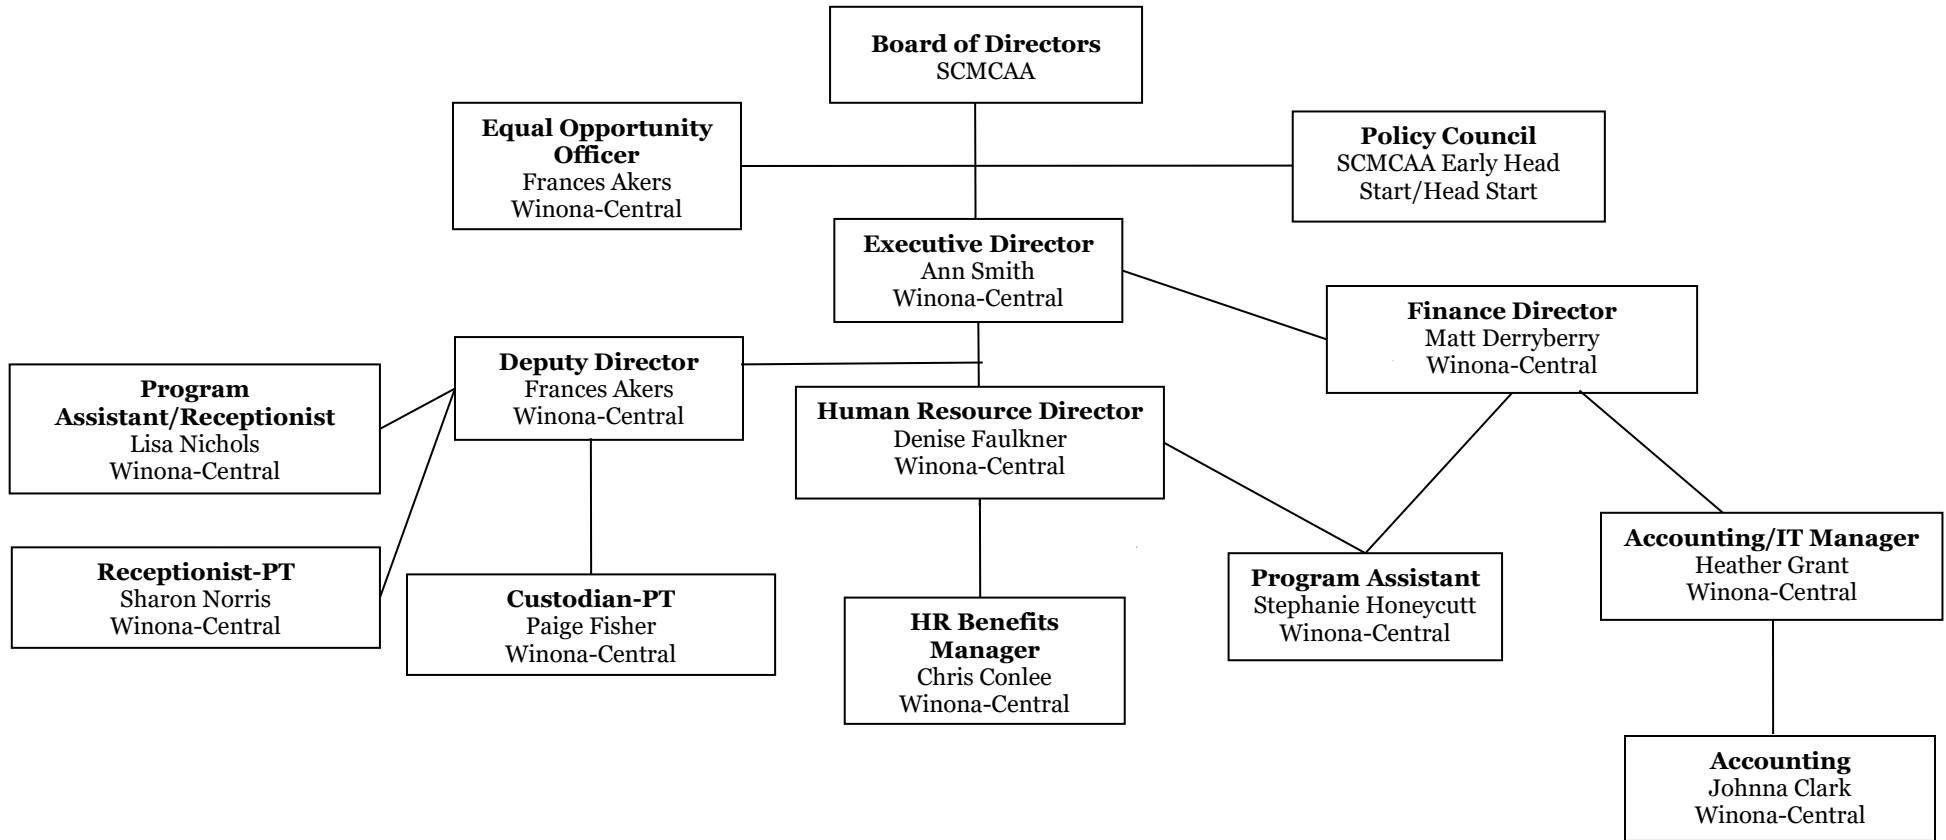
**Board of Directors**
SCMCAA

**Equal Opportunity Officer**
Frances Akers
Winona-Central

**Policy Council**
SCMCAA Early Head Start/Head Start

**Executive Director**
Ann Smith
Winona-Central

**Finance Director**
Matt Derryberry
Winona-Central

**Deputy Director**
Frances Akers
Winona-Central

**Program Assistant/Receptionist**
Lisa Nichols
Winona-Central

**Human Resource Director**
Denise Faulkner
Winona-Central

**Accounting/IT Manager**
Heather Grant
Winona-Central

**Receptionist-PT**
Sharon Norris
Winona-Central

**Custodian-PT**
Paige Fisher
Winona-Central

**Program Assistant**
Stephanie Honeycutt
Winona-Central

**HR Benefits Manager**
Chris Conlee
Winona-Central

**Accounting**
Johnna Clark
Winona-Central